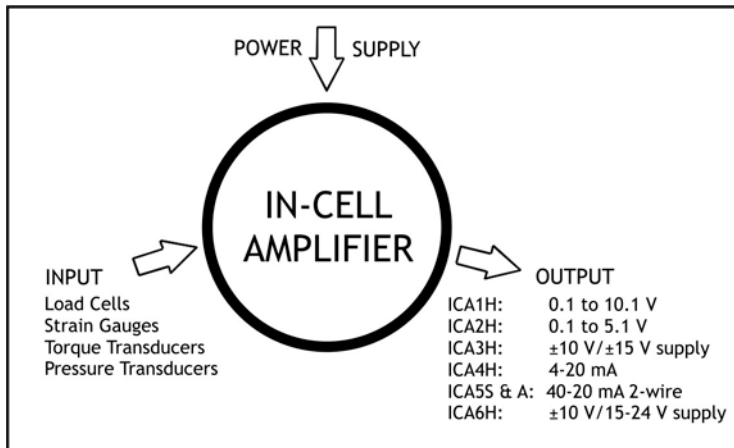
POWER SUPPLY

IN-CELL AMPLIFIER

INPUT
Load Cells
Strain Gauges
Torque Transducers
Pressure Transducers

OUTPUT
ICA1H: 0.1 to 10.1 V
ICA2H: 0.1 to 5.1 V
ICA3H: ±10 V/±15 V supply
ICA4H: 4-20 mA
ICA5S & A: 40-20 mA 2-wire
ICA6H: ±10 V/15-24 V supply